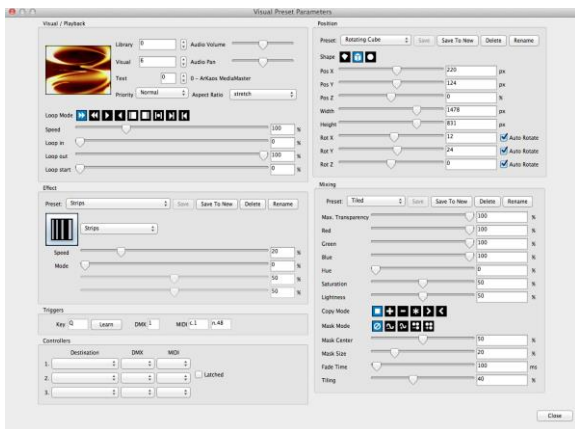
Visual Preset Parameters

Visual / Playback

Library 0
Audio Volume
Visual 6
Audio Pan
Text 0 0 - ArKaos MediaMaster
Priority Normal
Aspect Ratio stretch

Loop Mode
Speed 100 %
Loop in 0 %
Loop out 100 %
Loop start 0 %

Effect

Preset: Strips
Save
Save To New
Delete
Rename

Strips
Speed 20 %
Mode 0 %
50 %
50 %

Triggers

Key Q
Learn
DMX 1
MIDI c.1 n.48

Controllers

Destination DMX MIDI
1.
2.
Latched
3.

Position

Preset: Rotating Cube
Save
Save To New
Delete
Rename

Shape
Pos X 220 px
Pos Y 124 px
Pos Z 0 %
Width 1478 px
Height 831 px
Rot X 12 Auto Rotate
Rot Y 24 Auto Rotate
Rot Z 0 Auto Rotate

Mixing

Preset: Tiled
Save
Save To New
Delete
Rename

Max. Transparency 100 %
Red 100 %
Green 100 %
Blue 100 %
Hue 0 %
Saturation 50 %
Lightness 50 %
Copy Mode
Mask Mode
Mask Center 50 %
Mask Size 20 %
Fade Time 100 ms
Tiling 40 %

Close